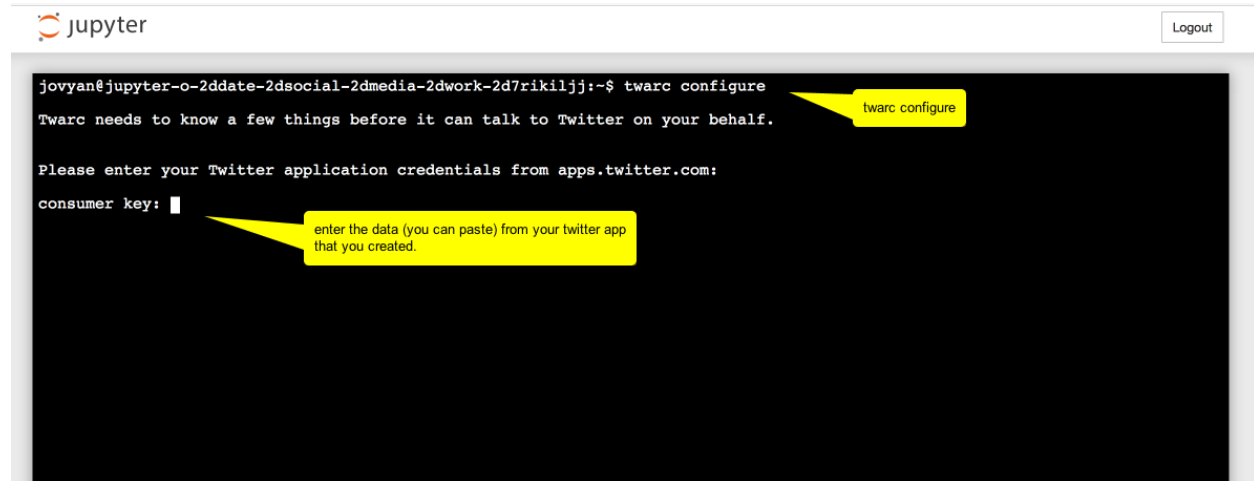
jupyter

Logout

jovyan@jupyter-o-2ddate-2dsocial-2dmedia-2dwork-2d7rikiljj:~$ twarc configure

twarc configure

Twarc needs to know a few things before it can talk to Twitter on your behalf.

Please enter your Twitter application credentials from apps.twitter.com:

consumer key:

enter the data (you can paste) from your twitter app that you created.